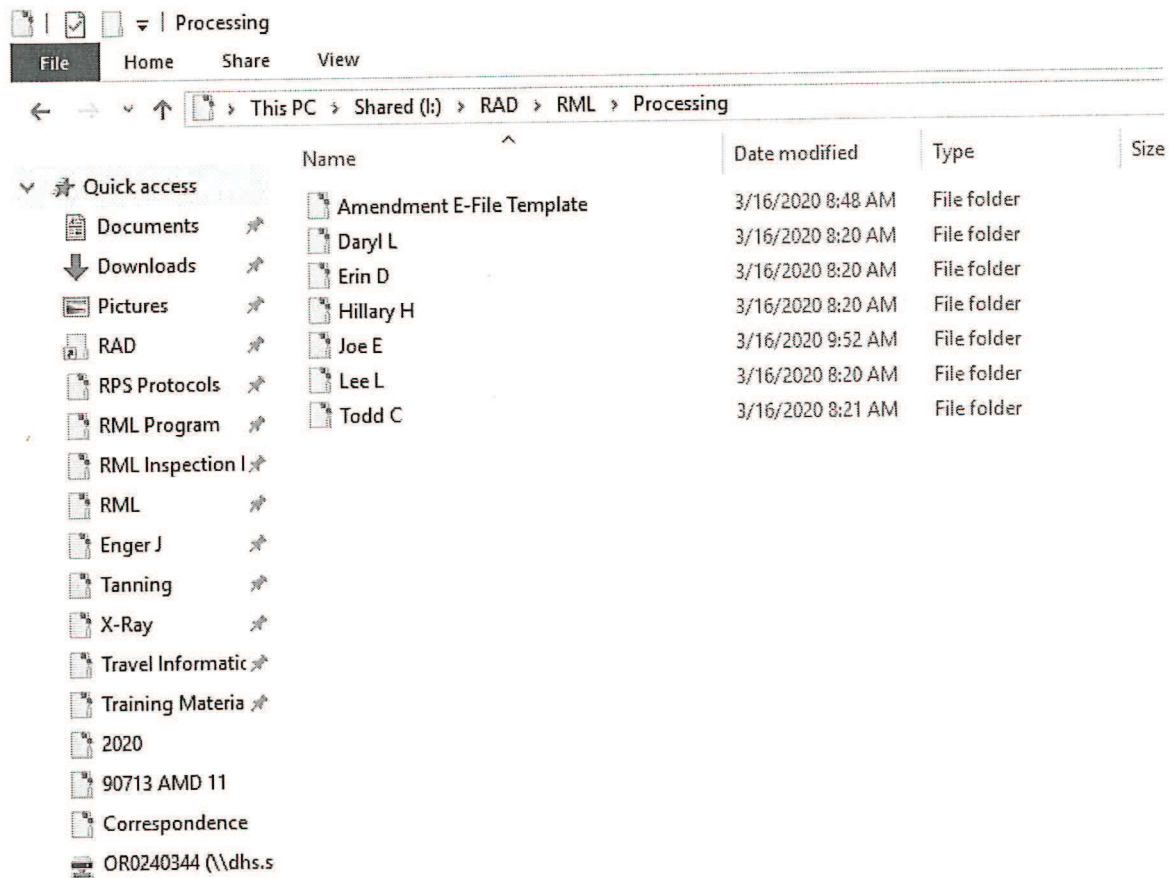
Processing

File Home Share View

This PC > Shared (I:) > RAD > RML > Processing

Quick access
Documents
Downloads
Pictures
RAD
RPS Protocols
RML Program
RML Inspection I
RML
Enger J
Tanning
X-Ray
Travel Informatic
Training Materia
2020
90713 AMD 11
Correspondence
OR0240344 (\\dhs.s

| Name | Date modified | Type | Size |
|---|---|---|---|
| Amendment E-File Template | 3/16/2020 8:48 AM | File folder | |
| Daryl L | 3/16/2020 8:20 AM | File folder | |
| Erin D | 3/16/2020 8:20 AM | File folder | |
| Hillary H | 3/16/2020 8:20 AM | File folder | |
| Joe E | 3/16/2020 9:52 AM | File folder | |
| Lee L | 3/16/2020 8:20 AM | File folder | |
| Todd C | 3/16/2020 8:21 AM | File folder | |